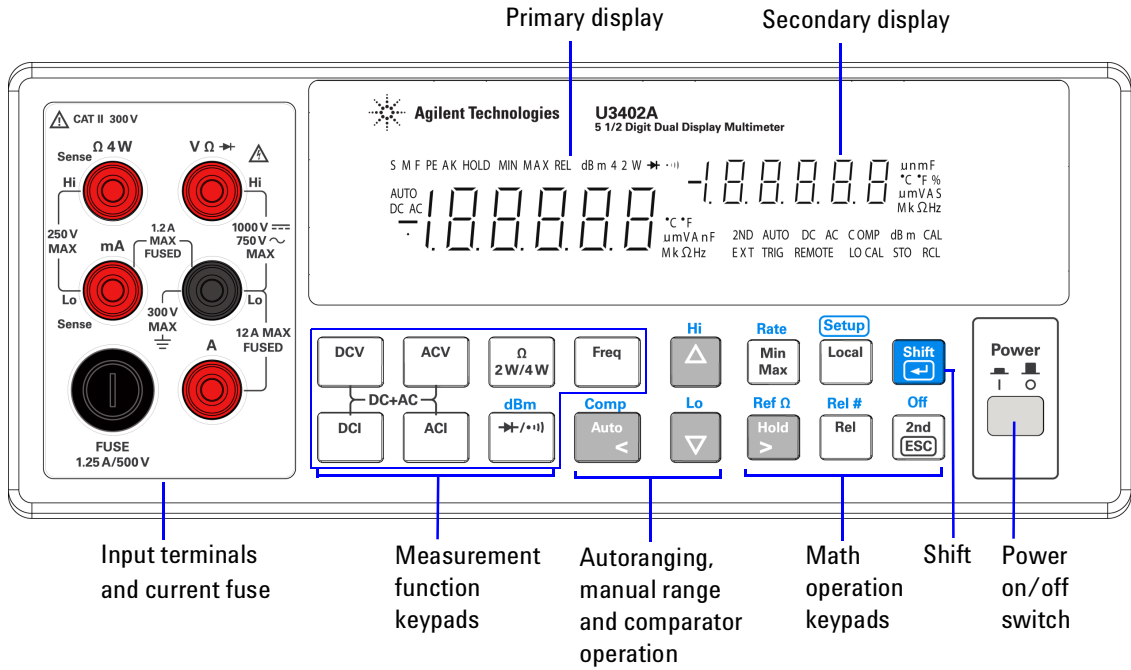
Primary display

Secondary display

Agilent Technologies

U3402A
5 1/2 Digit Dual Display Multimeter

CAT II 300 V

Sense Ω 4W

V Ω

Hi

Hi

250 V MAX

mA

1.2 A MAX FUSED

1000 V ⎓
750 V ∼
MAX

Lo

Lo

Sense

300 V MAX

A

12 A MAX FUSED

FUSE
1.25 A/500 V

S M F PE AK HOLD MIN MAX REL dB m 4 2 W

AUTO
DC AC

-188888

°C °F
u m V A n F
M k Ω Hz

-188888

u n m F
°C °F %
u m V A S
M k Ω Hz

2ND AUTO DC AC COMP dB m CAL
EXT TRIG REMOTE LO CAL STO RCL

DCV

ACV

Ω
2W/4W

Freq

DC+AC

DCI

ACI

dBm

Hi

Comp

Auto
<

Lo

Rate

Min
Max

Ref Ω

Hold
>

Setup

Local

Rel #

Rel

Off

2nd
ESC

Shift

Power

Input terminals and current fuse

Measurement function keypads

Autoranging, manual range and comparator operation

Math operation keypads

Shift

Power on/off switch